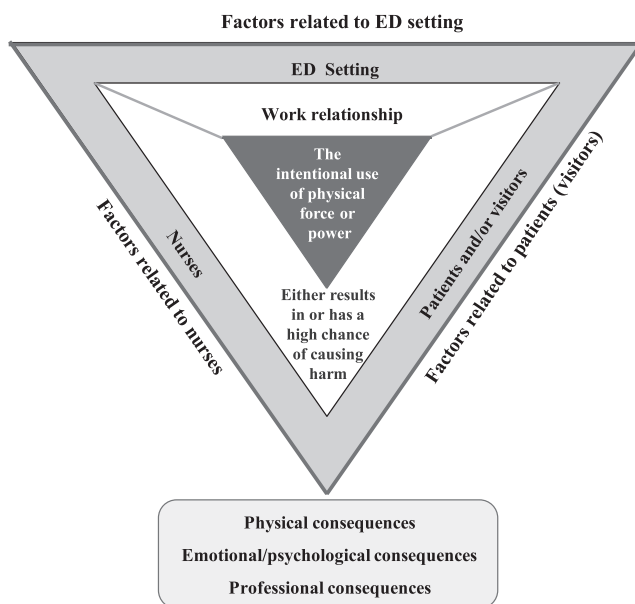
Factors related to ED setting

ED Setting

Work relationship

The intentional use of physical force or power

Either results in or has a high chance of causing harm

Nurses

Factors related to nurses

Patients and/or visitors

Factors related to patients (visitors)

Physical consequences

Emotional/psychological consequences

Professional consequences